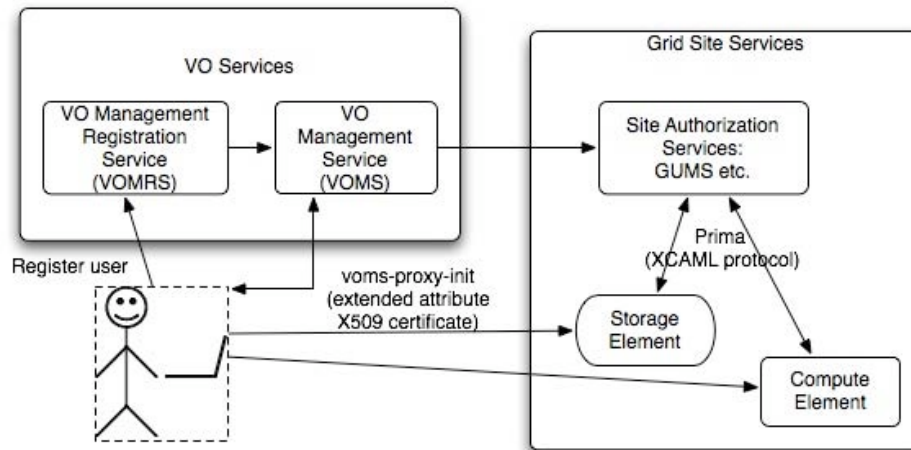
VO Services

VO Management Registration Service (VOMRS)

VO Management Service (VOMS)

Grid Site Services

Site Authorization Services: GUMS etc.

Register user

voms-proxy-init (extended attribute X509 certificate)

Prima (XCAML protocol)

Storage Element

Compute Element